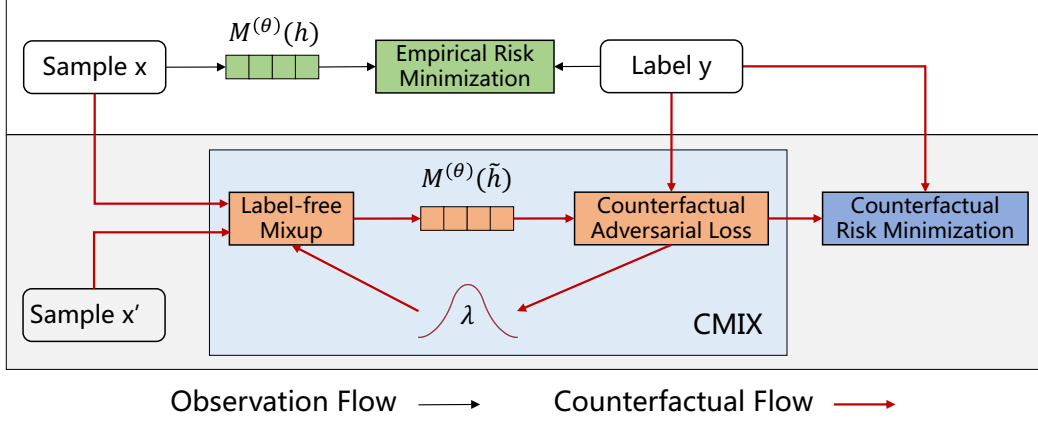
$M^{(\theta)}(h)$

Sample x

Empirical Risk Minimization

Label y

$M^{(\theta)}(\tilde{h})$

Label-free Mixup

Counterfactual Adversarial Loss

Counterfactual Risk Minimization

Sample x′

$\lambda$

CMIX

Observation Flow

Counterfactual Flow